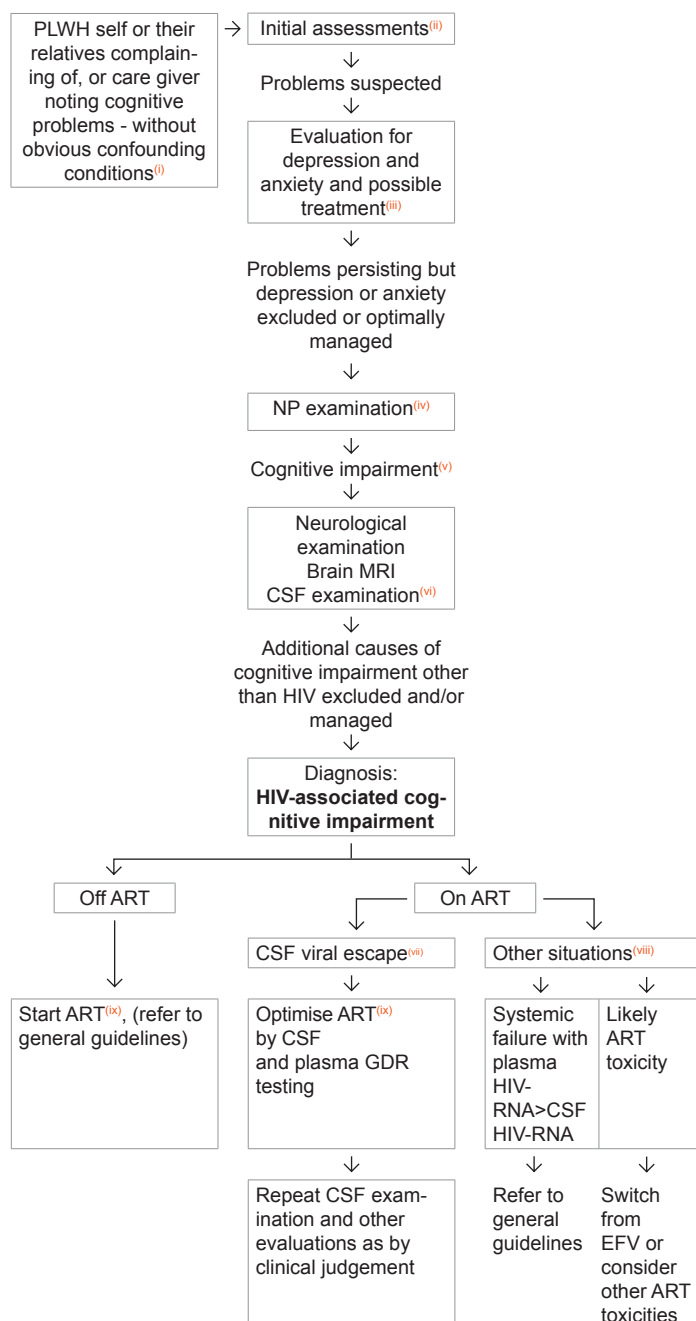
PLWH self or their relatives complaining of, or care giver noting cognitive problems - without obvious confounding conditions$^{(i)}$

Initial assessments$^{(ii)}$

Problems suspected

Evaluation for depression and anxiety and possible treatment$^{(iii)}$

Problems persisting but depression or anxiety excluded or optimally managed

NP examination$^{(iv)}$

Cognitive impairment$^{(v)}$

Neurological examination
Brain MRI
CSF examination$^{(vi)}$

Additional causes of cognitive impairment other than HIV excluded and/or managed

Diagnosis:
**HIV-associated cognitive impairment**

Off ART

On ART

Start ART$^{(ix)}$, (refer to general guidelines)

CSF viral escape$^{(vii)}$

Optimise ART$^{(ix)}$ by CSF and plasma GDR testing

Repeat CSF examination and other evaluations as by clinical judgement

Other situations$^{(viii)}$

Systemic failure with plasma HIV-RNA>CSF HIV-RNA

Refer to general guidelines

Likely ART toxicity

Switch from EFV or consider other ART toxicities